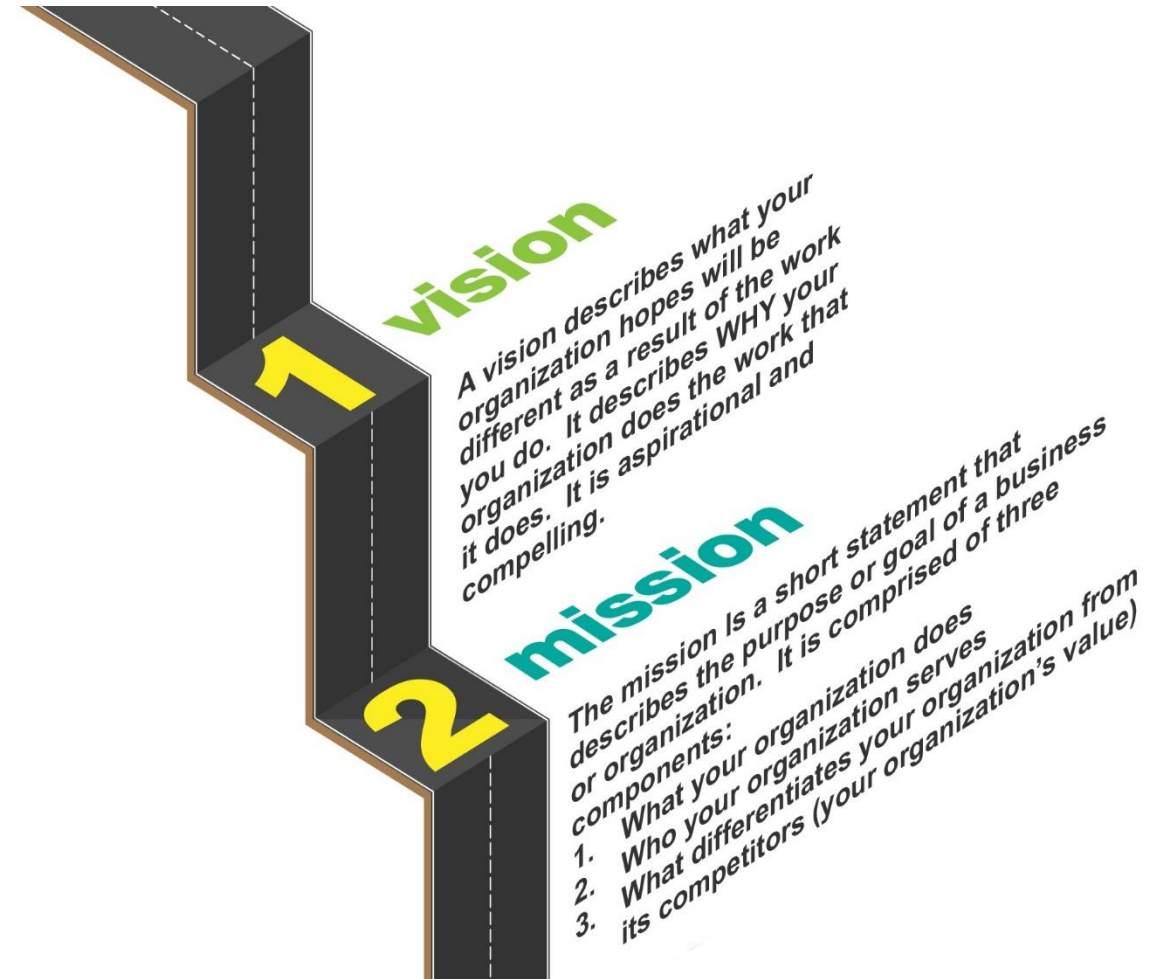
1

vision

A vision describes what your organization hopes will be different as a result of the work you do. It describes WHY your organization does the work that it does. It is aspirational and compelling.

2

mission

The mission Is a short statement that describes the purpose or goal of a business or organization. It is comprised of three components:
1. What your organization does
2. Who your organization serves
3. What differentiates your organization from its competitors (your organization's value)